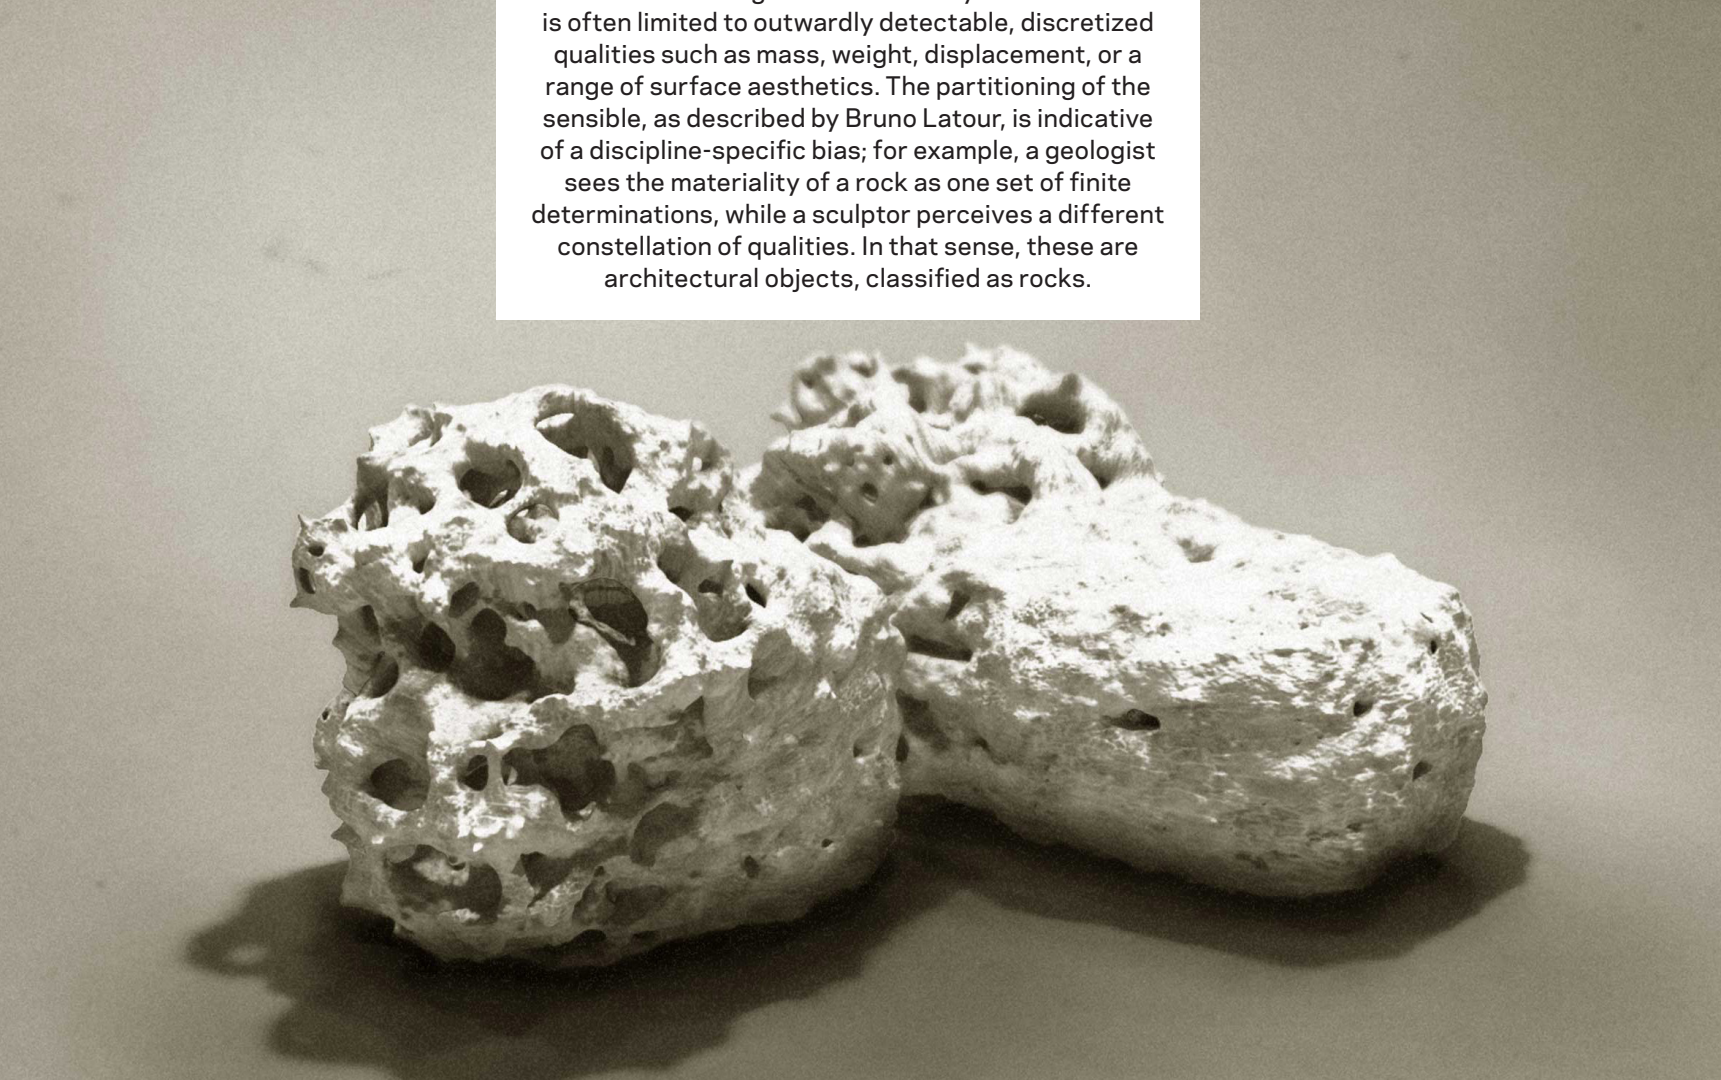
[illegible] is often limited to outwardly detectable, discretized qualities such as mass, weight, displacement, or a range of surface aesthetics. The partitioning of the sensible, as described by Bruno Latour, is indicative of a discipline-specific bias; for example, a geologist sees the materiality of a rock as one set of finite determinations, while a sculptor perceives a different constellation of qualities. In that sense, these are architectural objects, classified as rocks.